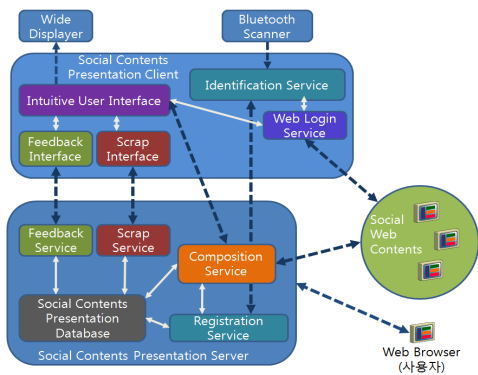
Wide Displayer

Bluetooth Scanner

Social Contents Presentation Client

Intuitive User Interface

Identification Service

Web Login Service

Feedback Interface

Scrap Interface

Feedback Service

Scrap Service

Composition Service

Social Web Contents

Social Contents Presentation Database

Registration Service

Social Contents Presentation Server

Web Browser (사용자)